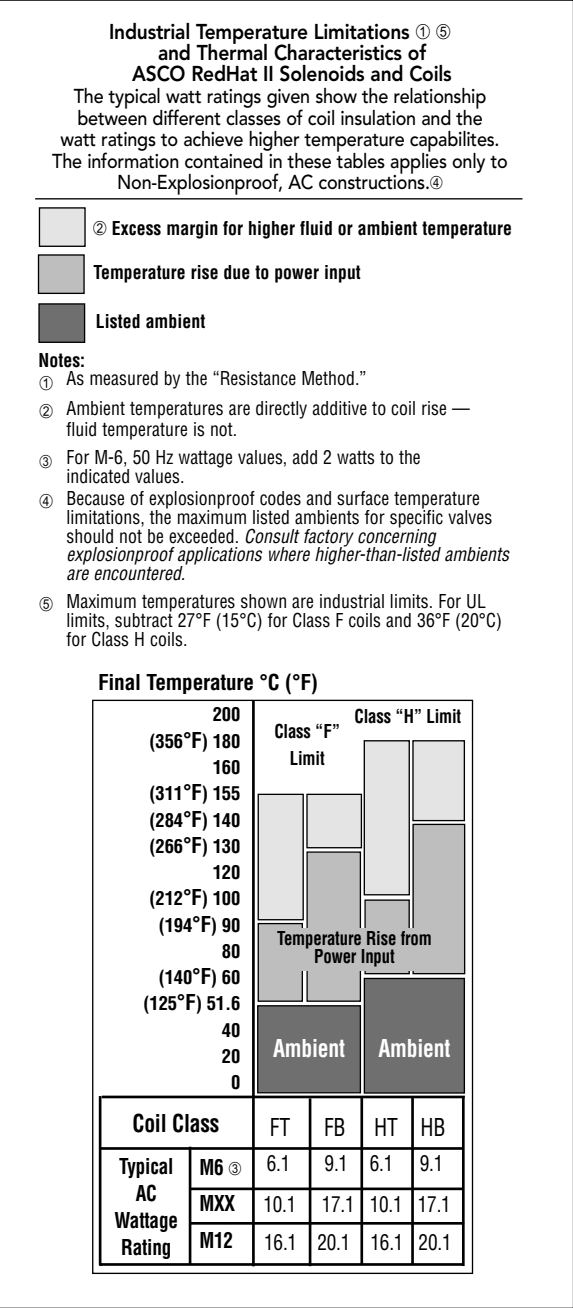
Industrial Temperature Limitations ① ⑤ and Thermal Characteristics of ASCO RedHat II Solenoids and Coils

The typical watt ratings given show the relationship between different classes of coil insulation and the watt ratings to achieve higher temperature capabilites. The information contained in these tables applies only to Non-Explosionproof, AC constructions.④

② Excess margin for higher fluid or ambient temperature

Temperature rise due to power input

Listed ambient

Notes:
① As measured by the "Resistance Method."
② Ambient temperatures are directly additive to coil rise — fluid temperature is not.
③ For M-6, 50 Hz wattage values, add 2 watts to the indicated values.
④ Because of explosionproof codes and surface temperature limitations, the maximum listed ambients for specific valves should not be exceeded. Consult factory concerning explosionproof applications where higher-than-listed ambients are encountered.
⑤ Maximum temperatures shown are industrial limits. For UL limits, subtract 27°F (15°C) for Class F coils and 36°F (20°C) for Class H coils.

Final Temperature °C (°F)

200
(356°F) 180
160
(311°F) 155
(284°F) 140
(266°F) 130
120
(212°F) 100
(194°F) 90
80
(140°F) 60
(125°F) 51.6
40
20
0

Class "F" Limit

Class "H" Limit

Temperature Rise from Power Input

Ambient

Ambient

| Coil Class | | FT | FB | HT | HB |
|---|---|---|---|---|---|
| Typical AC Wattage Rating | M6 ③ | 6.1 | 9.1 | 6.1 | 9.1 |
| | MXX | 10.1 | 17.1 | 10.1 | 17.1 |
| | M12 | 16.1 | 20.1 | 16.1 | 20.1 |